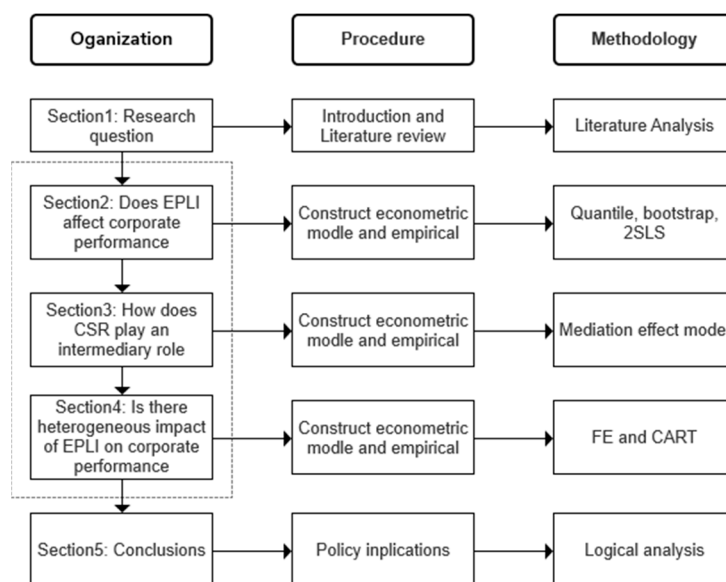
Oganization

Procedure

Methodology

Section1: Research question

Introduction and Literature review

Literature Analysis

Section2: Does EPLI affect corporate performance

Construct econometric modle and empirical

Quantile, bootstrap, 2SLS

Section3: How does CSR play an intermediary role

Construct econometric modle and empirical

Mediation effect mode

Section4: Is there heterogeneous impact of EPLI on corporate performance

Construct econometric modle and empirical

FE and CART

Section5: Conclusions

Policy inplications

Logical analysis